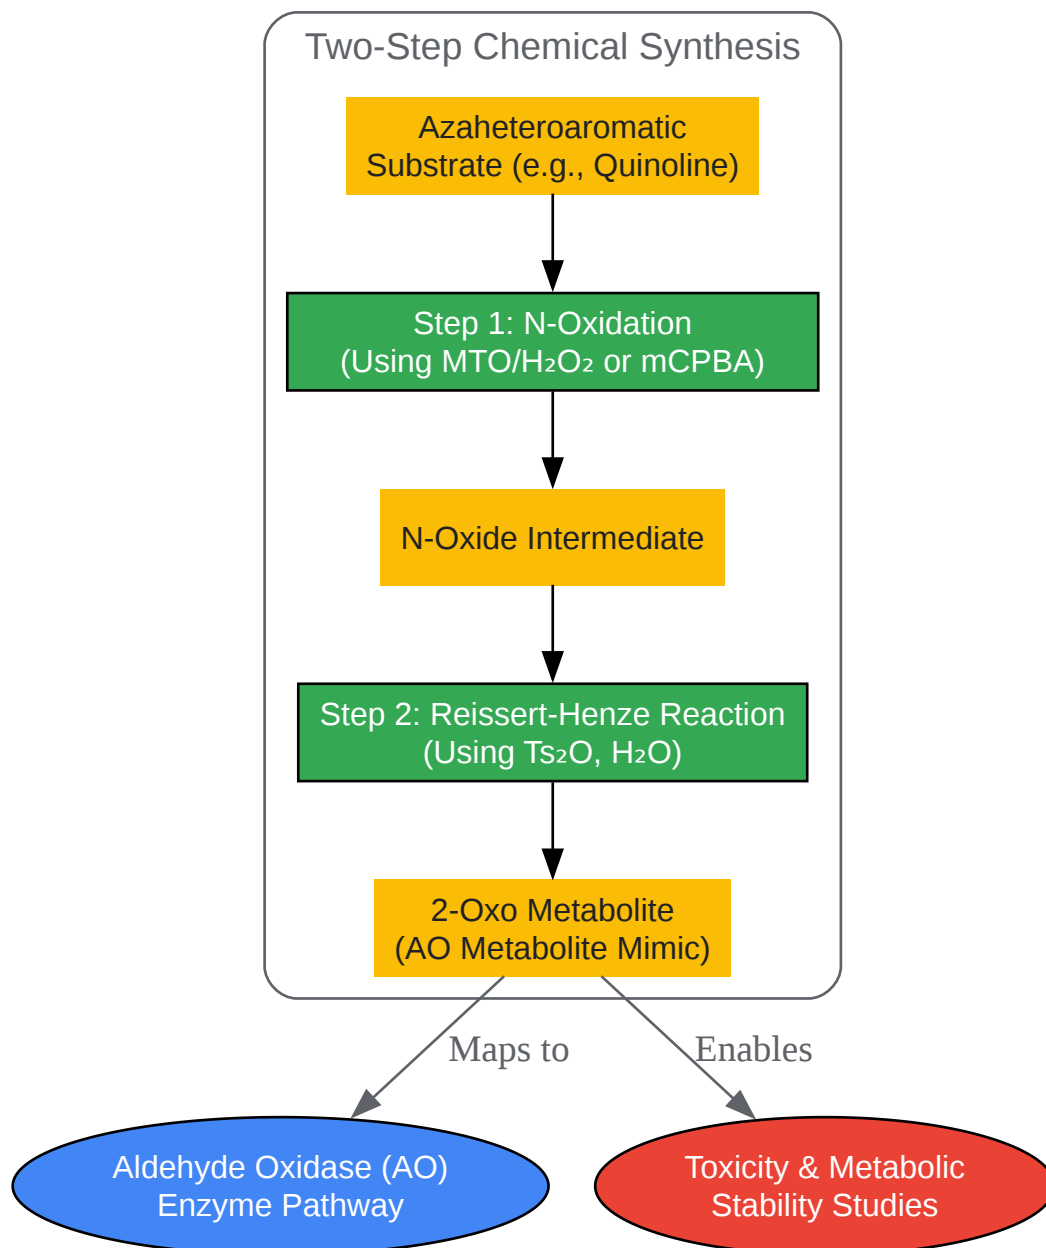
Two-Step Chemical Synthesis

Azaheteroaromatic Substrate (e.g., Quinoline)

Step 1: N-Oxidation (Using MTO/$H_2O_2$ or mCPBA)

N-Oxide Intermediate

Step 2: Reissert-Henze Reaction (Using $Ts_2O$, $H_2O$)

2-Oxo Metabolite (AO Metabolite Mimic)

Maps to

Enables

Aldehyde Oxidase (AO) Enzyme Pathway

Toxicity & Metabolic Stability Studies